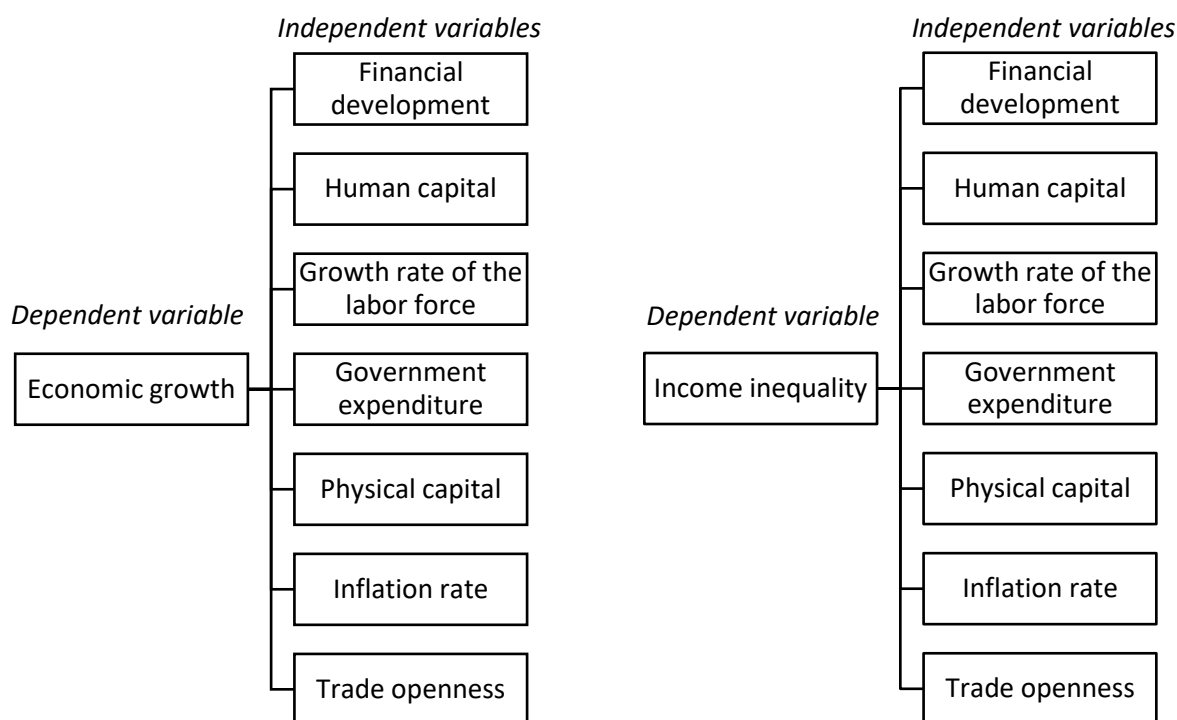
Independent variables

Financial development

Human capital

Growth rate of the labor force

Dependent variable

Economic growth

Government expenditure

Physical capital

Inflation rate

Trade openness

Independent variables

Financial development

Human capital

Growth rate of the labor force

Dependent variable

Income inequality

Government expenditure

Physical capital

Inflation rate

Trade openness